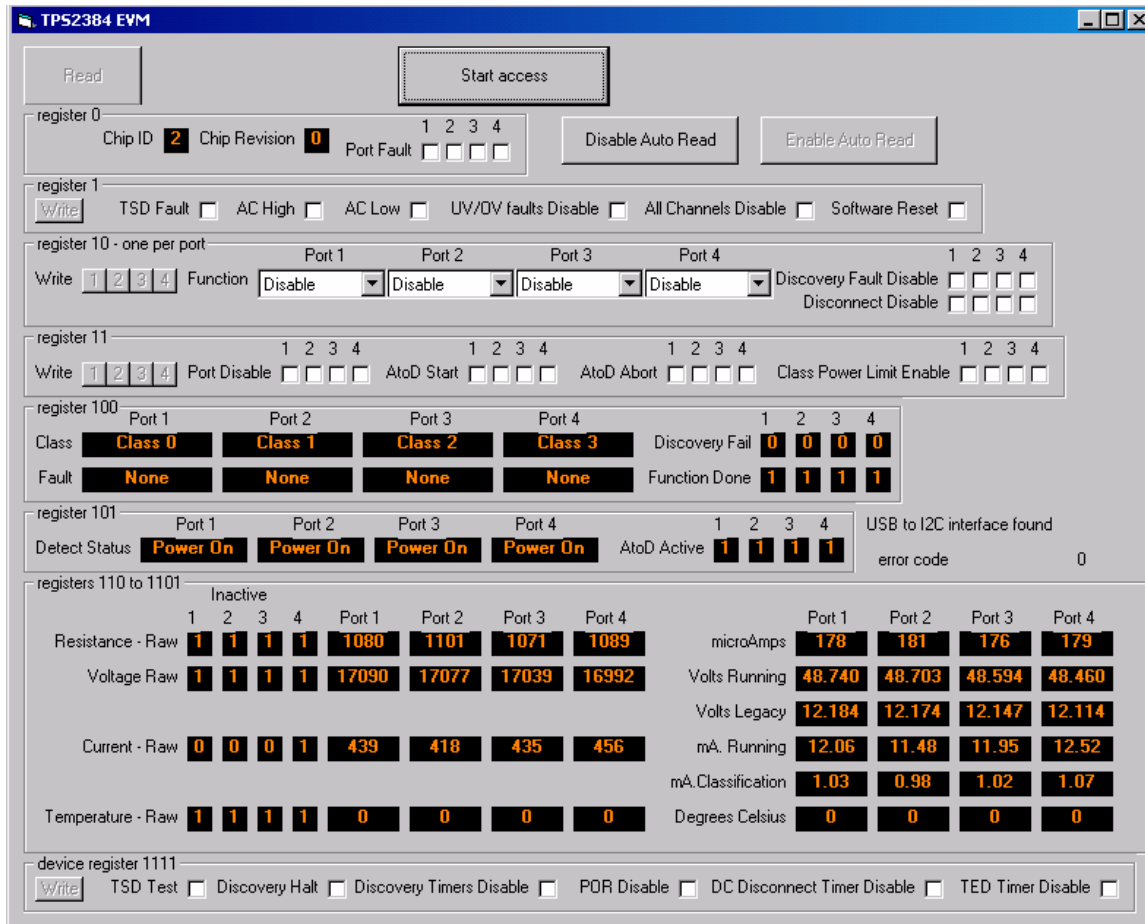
TPS2384 EVM

Read

Start access

register 0
Chip ID 2 Chip Revision 0
Port Fault 1 2 3 4
Disable Auto Read
Enable Auto Read

register 1
Write TSD Fault AC High AC Low UV/OV faults Disable All Channels Disable Software Reset

register 10 - one per port
Write 1 2 3 4 Function
Port 1 Disable
Port 2 Disable
Port 3 Disable
Port 4 Disable
1 2 3 4
Discovery Fault Disable
Disconnect Disable

register 11
Write 1 2 3 4 Port Disable 1 2 3 4 AtoD Start 1 2 3 4 AtoD Abort 1 2 3 4 Class Power Limit Enable 1 2 3 4

register 100
| | Port 1 | Port 2 | Port 3 | Port 4 |
|---|---|---|---|---|
| Class | Class 0 | Class 1 | Class 2 | Class 3 |
| Fault | None | None | None | None |

| | 1 | 2 | 3 | 4 |
|---|---|---|---|---|
| Discovery Fail | 0 | 0 | 0 | 0 |
| Function Done | 1 | 1 | 1 | 1 |

register 101
| | Port 1 | Port 2 | Port 3 | Port 4 |
|---|---|---|---|---|
| Detect Status | Power On | Power On | Power On | Power On |

| | 1 | 2 | 3 | 4 |
|---|---|---|---|---|
| AtoD Active | 1 | 1 | 1 | 1 |

USB to I2C interface found
error code 0

registers 110 to 1101
Inactive
| | 1 | 2 | 3 | 4 | Port 1 | Port 2 | Port 3 | Port 4 |
|---|---|---|---|---|---|---|---|---|
| Resistance - Raw | 1 | 1 | 1 | 1 | 1080 | 1101 | 1071 | 1089 |
| Voltage Raw | 1 | 1 | 1 | 1 | 17090 | 17077 | 17039 | 16992 |
| Current - Raw | 0 | 0 | 0 | 1 | 439 | 418 | 435 | 456 |
| Temperature - Raw | 1 | 1 | 1 | 1 | 0 | 0 | 0 | 0 |

| | Port 1 | Port 2 | Port 3 | Port 4 |
|---|---|---|---|---|
| microAmps | 178 | 181 | 176 | 179 |
| Volts Running | 48.740 | 48.703 | 48.594 | 48.460 |
| Volts Legacy | 12.184 | 12.174 | 12.147 | 12.114 |
| mA. Running | 12.06 | 11.48 | 11.95 | 12.52 |
| mA.Classification | 1.03 | 0.98 | 1.02 | 1.07 |
| Degrees Celsius | 0 | 0 | 0 | 0 |

device register 1111
Write TSD Test Discovery Halt Discovery Timers Disable POR Disable DC Disconnect Timer Disable TED Timer Disable